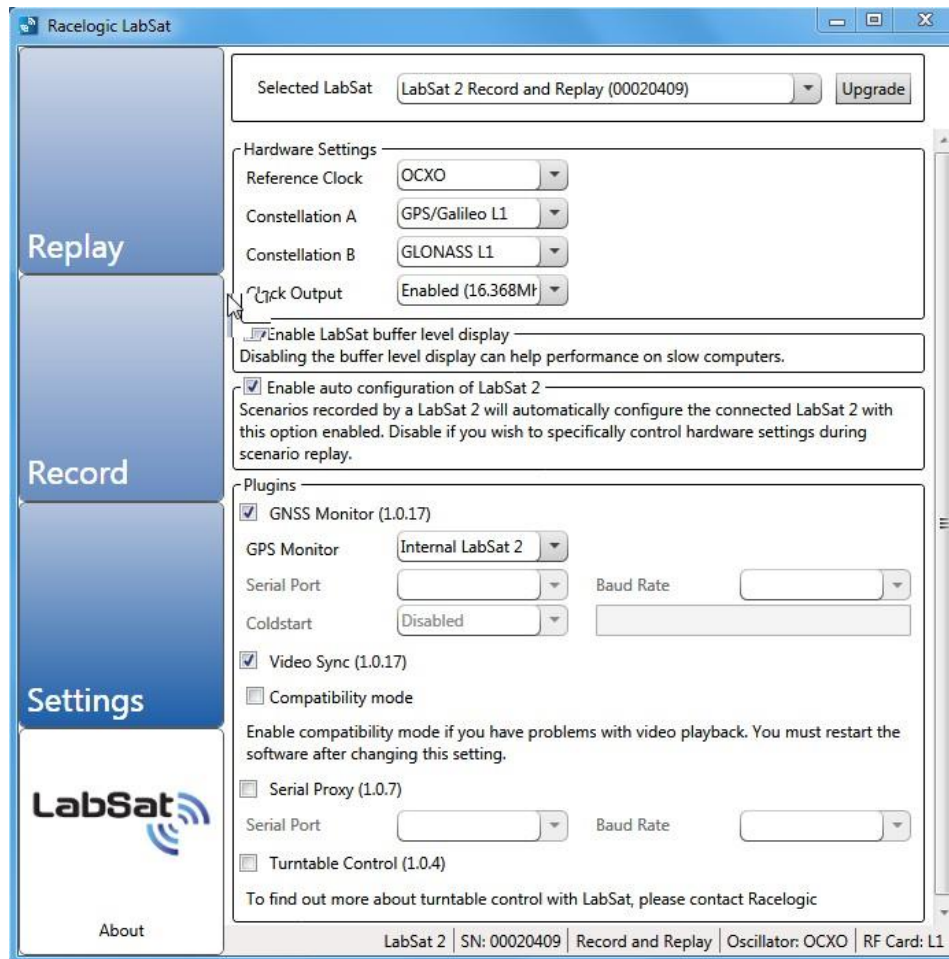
Racelogic LabSat

Replay

Record

Settings

LabSat

About

Selected LabSat | LabSat 2 Record and Replay (00020409) | Upgrade

Hardware Settings
Reference Clock | OCXO
Constellation A | GPS/Galileo L1
Constellation B | GLONASS L1
Clock Output | Enabled (16.368MH

Enable LabSat buffer level display
Disabling the buffer level display can help performance on slow computers.

Enable auto configuration of LabSat 2
Scenarios recorded by a LabSat 2 will automatically configure the connected LabSat 2 with this option enabled. Disable if you wish to specifically control hardware settings during scenario replay.

Plugins
GNSS Monitor (1.0.17)
GPS Monitor | Internal LabSat 2
Serial Port | Baud Rate
Coldstart | Disabled

Video Sync (1.0.17)
Compatibility mode
Enable compatibility mode if you have problems with video playback. You must restart the software after changing this setting.

Serial Proxy (1.0.7)
Serial Port | Baud Rate

Turntable Control (1.0.4)
To find out more about turntable control with LabSat, please contact Racelogic

LabSat 2 | SN: 00020409 | Record and Replay | Oscillator: OCXO | RF Card: L1